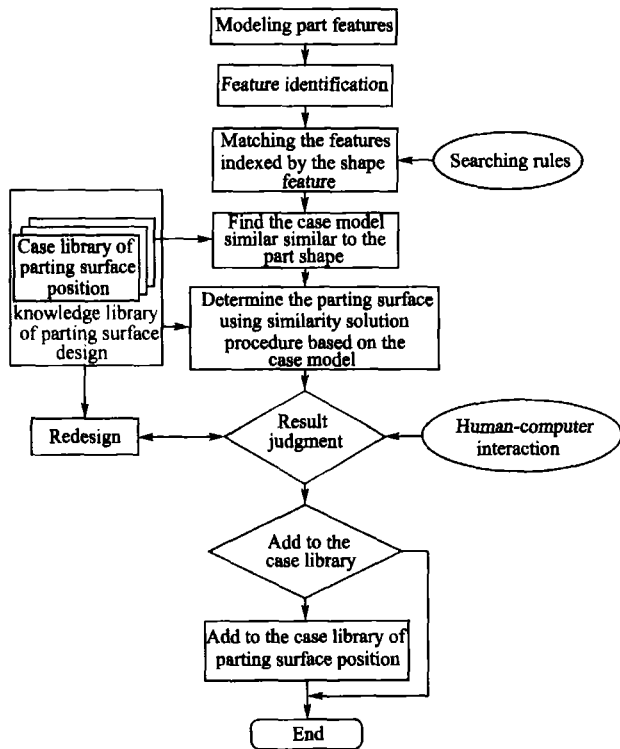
Modeling part features

Feature identification

Matching the features indexed by the shape feature

Searching rules

Case library of parting surface position

knowledge library of parting surface design

Find the case model similar similar to the part shape

Determine the parting surface using similarity solution procedure based on the case model

Redesign

Result judgment

Human-computer interaction

Add to the case library

Add to the case library of parting surface position

End